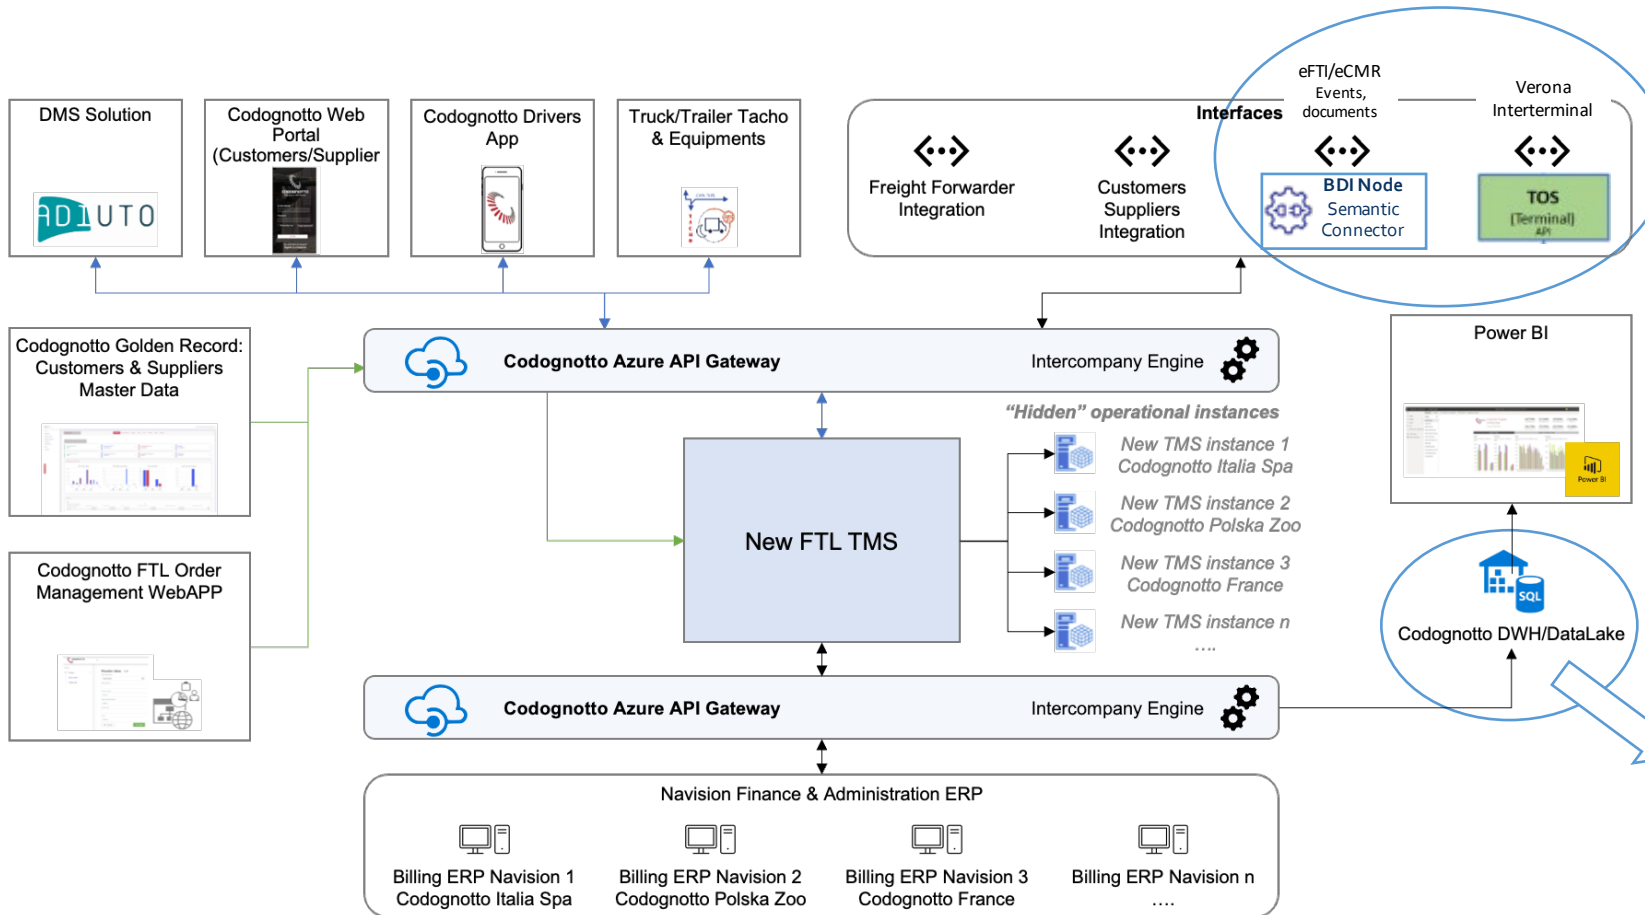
DMS Solution

ADIUTO

Codognotto Web Portal (Customers/Supplier

Codognotto Drivers App

Truck/Trailer Tacho & Equipments

Interfaces

Freight Forwarder Integration

Customers Suppliers Integration

eFTI/eCMR Events, documents

BDI Node Semantic Connector

Verona Interterminal

TOS (Terminal) API

Codognotto Golden Record: Customers & Suppliers Master Data

Codognotto Azure API Gateway

Intercompany Engine

Power BI

"Hidden" operational instances

New TMS instance 1 Codognotto Italia Spa

New TMS instance 2 Codognotto Polska Zoo

New TMS instance 3 Codognotto France

New TMS instance n ....

New FTL TMS

Codognotto FTL Order Management WebAPP

SQL

Codognotto DWH/DataLake

Codognotto Azure API Gateway

Intercompany Engine

Navision Finance & Administration ERP

Billing ERP Navision 1 Codognotto Italia Spa

Billing ERP Navision 2 Codognotto Polska Zoo

Billing ERP Navision 3 Codognotto France

Billing ERP Navision n ....